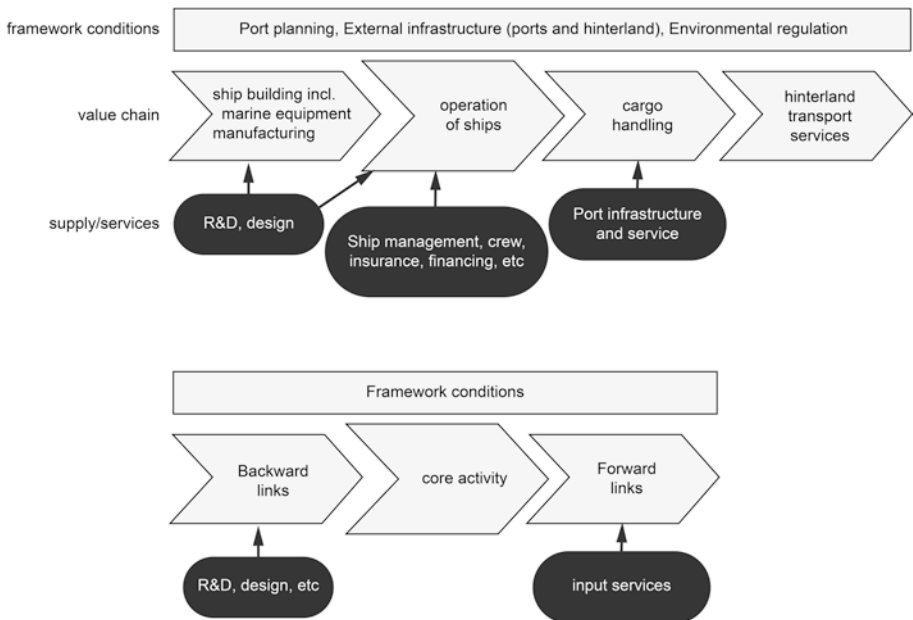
framework conditions

Port planning, External infrastructure (ports and hinterland), Environmental regulation

value chain

ship building incl. marine equipment manufacturing

operation of ships

cargo handling

hinterland transport services

supply/services

R&D, design

Ship management, crew, insurance, financing, etc

Port infrastructure and service

Framework conditions

Backward links

core activity

Forward links

R&D, design, etc

input services